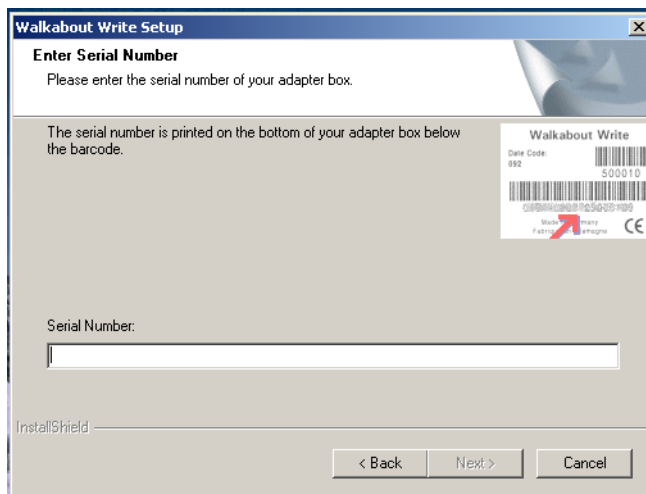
Walkabout Write Setup

Enter Serial Number

Please enter the serial number of your adapter box.

The serial number is printed on the bottom of your adapter box below the barcode.

Walkabout Write
Date Code:
092
500010
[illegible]
Made in Germany
Fabriqué en Allemagne
CE

Serial Number:

InstallShield

< Back
Next >
Cancel